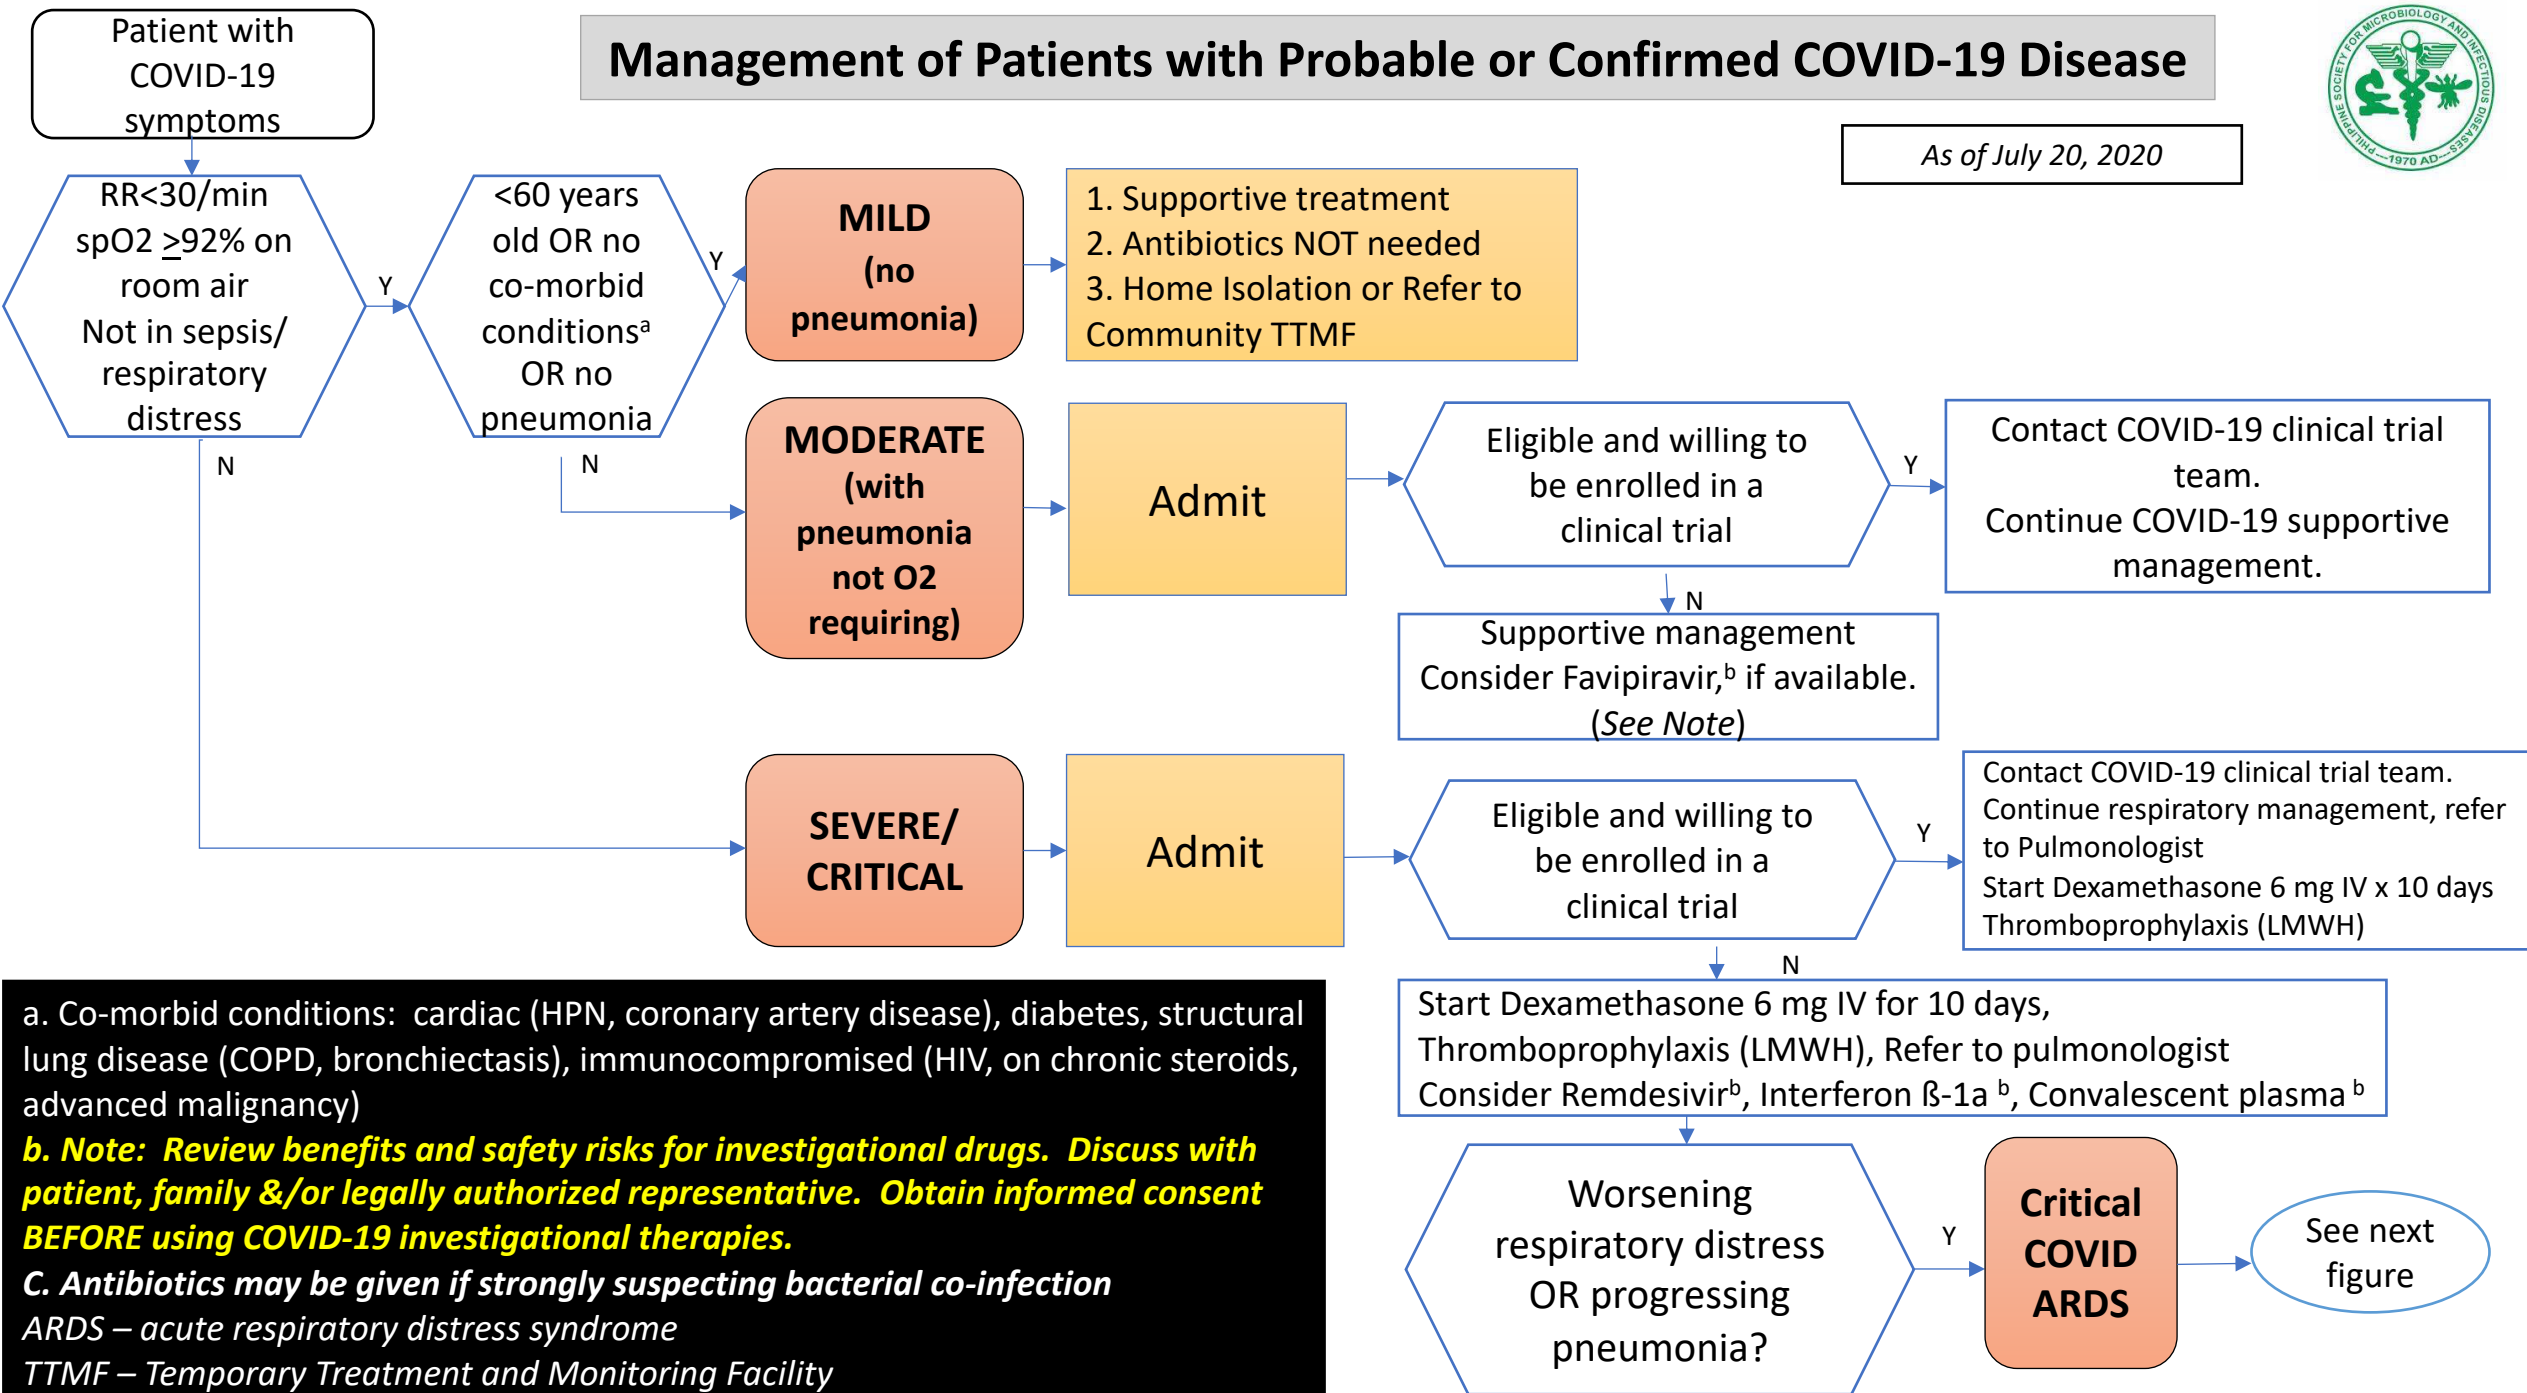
Patient with COVID-19 symptoms

Management of Patients with Probable or Confirmed COVID-19 Disease

PHILIPPINE SOCIETY FOR MICROBIOLOGY AND INFECTIOUS DISEASES —1970 AD—

As of July 20, 2020

RR<30/min spO2 $\geq$92% on room air Not in sepsis/ respiratory distress

Y

<60 years old OR no co-morbid conditions$^a$ OR no pneumonia

Y

MILD (no pneumonia)

1. Supportive treatment
2. Antibiotics NOT needed
3. Home Isolation or Refer to Community TTMF

N

N

MODERATE (with pneumonia not O2 requiring)

Admit

Eligible and willing to be enrolled in a clinical trial

Y

Contact COVID-19 clinical trial team.
Continue COVID-19 supportive management.

N

Supportive management
Consider Favipiravir,$^b$ if available. (See Note)

SEVERE/ CRITICAL

Admit

Eligible and willing to be enrolled in a clinical trial

Y

Contact COVID-19 clinical trial team.
Continue respiratory management, refer to Pulmonologist
Start Dexamethasone 6 mg IV x 10 days
Thromboprophylaxis (LMWH)

N

Start Dexamethasone 6 mg IV for 10 days,
Thromboprophylaxis (LMWH), Refer to pulmonologist
Consider Remdesivir$^b$, Interferon ß-1a $^b$, Convalescent plasma $^b$

a. Co-morbid conditions: cardiac (HPN, coronary artery disease), diabetes, structural lung disease (COPD, bronchiectasis), immunocompromised (HIV, on chronic steroids, advanced malignancy)
b. Note: Review benefits and safety risks for investigational drugs. Discuss with patient, family &/or legally authorized representative. Obtain informed consent BEFORE using COVID-19 investigational therapies.
C. Antibiotics may be given if strongly suspecting bacterial co-infection
ARDS – acute respiratory distress syndrome
TTMF – Temporary Treatment and Monitoring Facility

Worsening respiratory distress OR progressing pneumonia?

Y

Critical COVID ARDS

See next figure